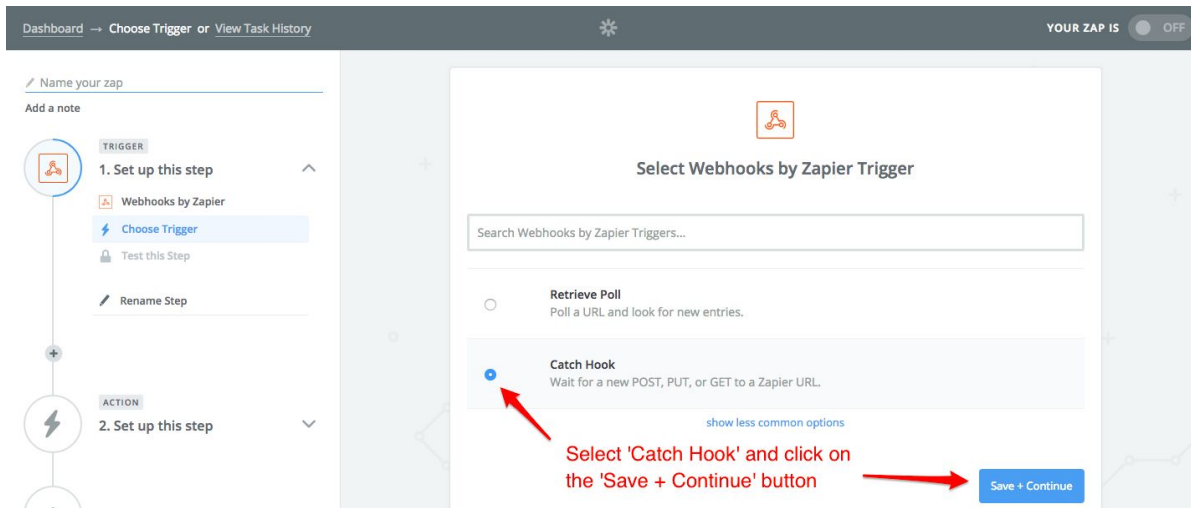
Dashboard → Choose Trigger or View Task History

YOUR ZAP IS OFF

Name your zap

Add a note

TRIGGER

1. Set up this step

Webhooks by Zapier

Choose Trigger

Test this Step

Rename Step

ACTION

2. Set up this step

Select Webhooks by Zapier Trigger

Search Webhooks by Zapier Triggers...

Retrieve Poll
Poll a URL and look for new entries.

Catch Hook
Wait for a new POST, PUT, or GET to a Zapier URL.

show less common options

Select 'Catch Hook' and click on the 'Save + Continue' button

Save + Continue